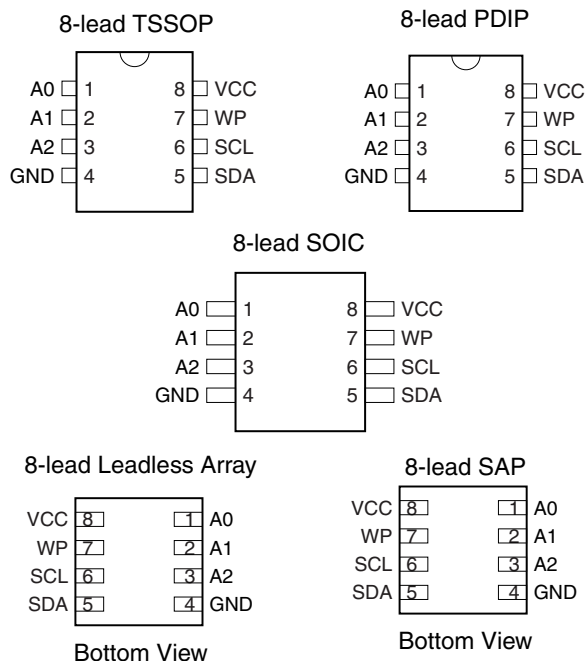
8-lead TSSOP

A0 1 8 VCC
A1 2 7 WP
A2 3 6 SCL
GND 4 5 SDA

8-lead PDIP

A0 1 8 VCC
A1 2 7 WP
A2 3 6 SCL
GND 4 5 SDA

8-lead SOIC

A0 1 8 VCC
A1 2 7 WP
A2 3 6 SCL
GND 4 5 SDA

8-lead Leadless Array

VCC 8 1 A0
WP 7 2 A1
SCL 6 3 A2
SDA 5 4 GND

Bottom View

8-lead SAP

VCC 8 1 A0
WP 7 2 A1
SCL 6 3 A2
SDA 5 4 GND

Bottom View